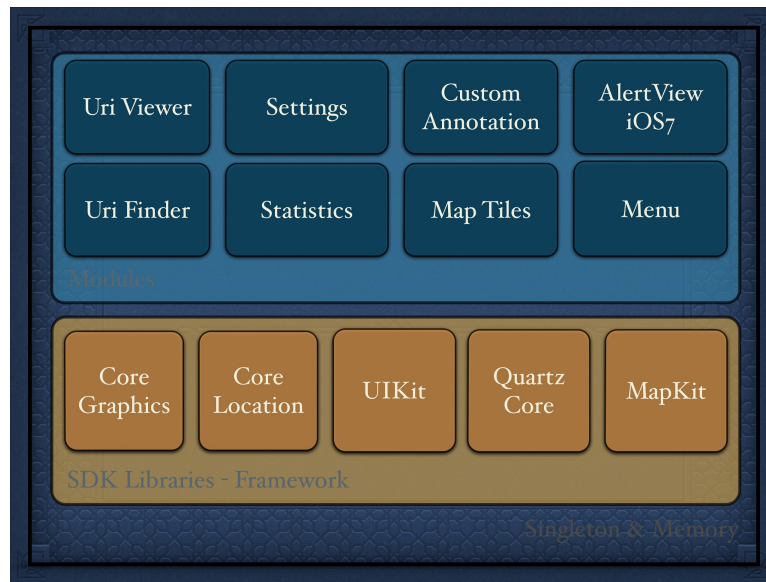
Uri Viewer

Settings

Custom Annotation

AlertView iOS7

Uri Finder

Statistics

Map Tiles

Menu

Modules

Core Graphics

Core Location

UIKit

Quartz Core

MapKit

SDK Libraries - Framework

Singleton & Memory